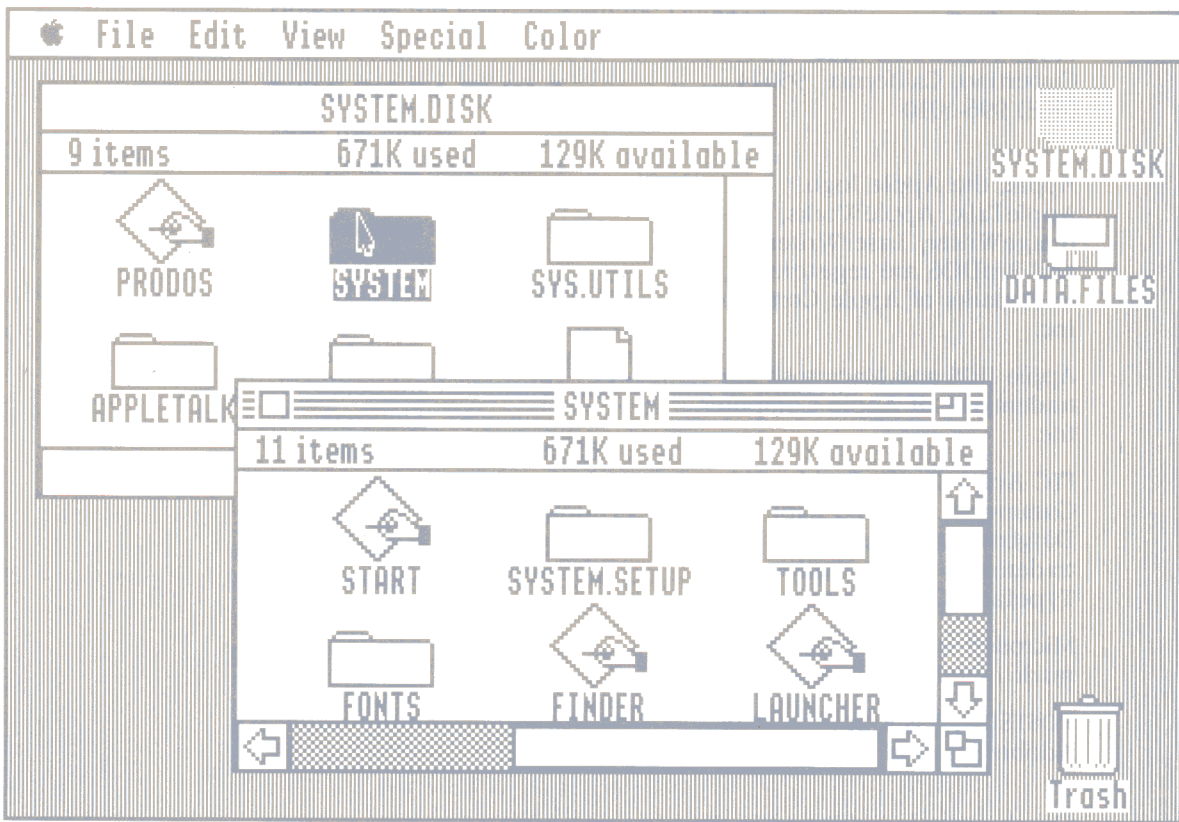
File Edit View Special Color

SYSTEM.DISK
9 items 671K used 129K available
PRODOS
SYSTEM
SYS.UTILS
APPLETALK

SYSTEM
11 items 671K used 129K available
START
SYSTEM.SETUP
TOOLS
FONTS
FINDER
LAUNCHER

SYSTEM.DISK
DATA.FILES
Trash